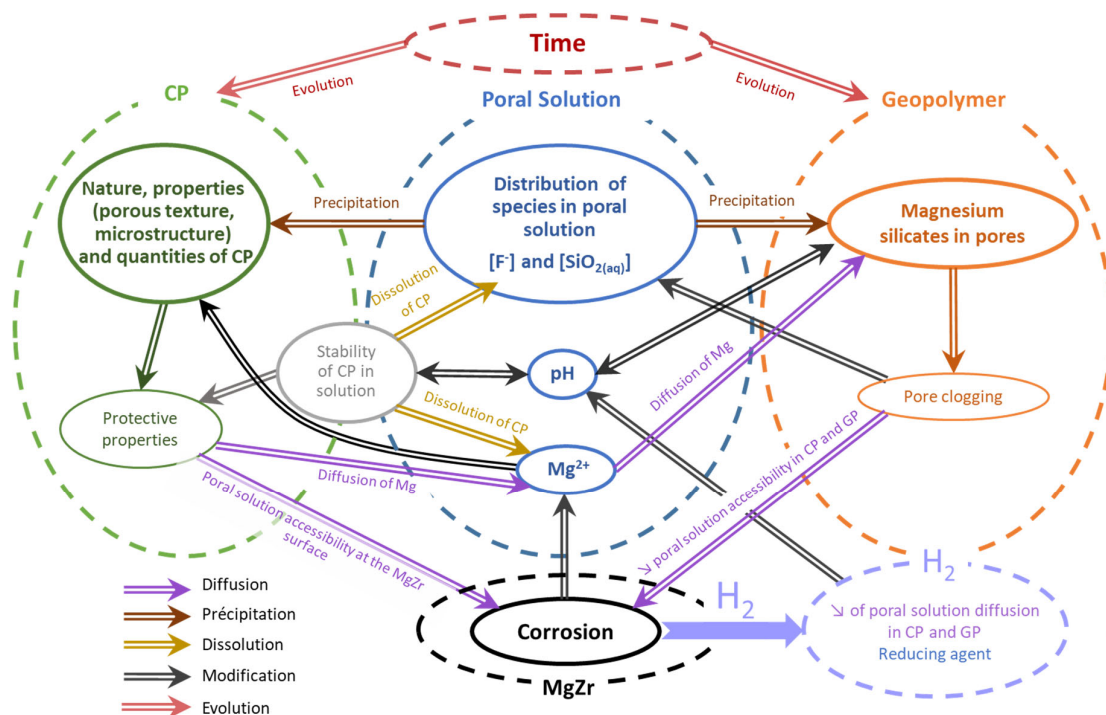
Time

Evolution

Evolution

CP

Poral Solution

Geopolymer

Nature, properties (porous texture, microstructure) and quantities of CP

Precipitation

Distribution of species in poral solution

[F$^-$] and [SiO$_{2(aq)}$]

Precipitation

Magnesium silicates in pores

Dissolution of CP

Stability of CP in solution

pH

Diffusion of Mg

Pore clogging

Protective properties

Dissolution of CP

Mg$^{2+}$

Diffusion of Mg

Poral solution accessibility at the MgZr surface

↘ poral solution accessibility in CP and GP

H$_2$

H$_2$

↘ of poral solution diffusion in CP and GP

Reducing agent

Corrosion

MgZr

Diffusion

Précipitation

Dissolution

Modification

Evolution